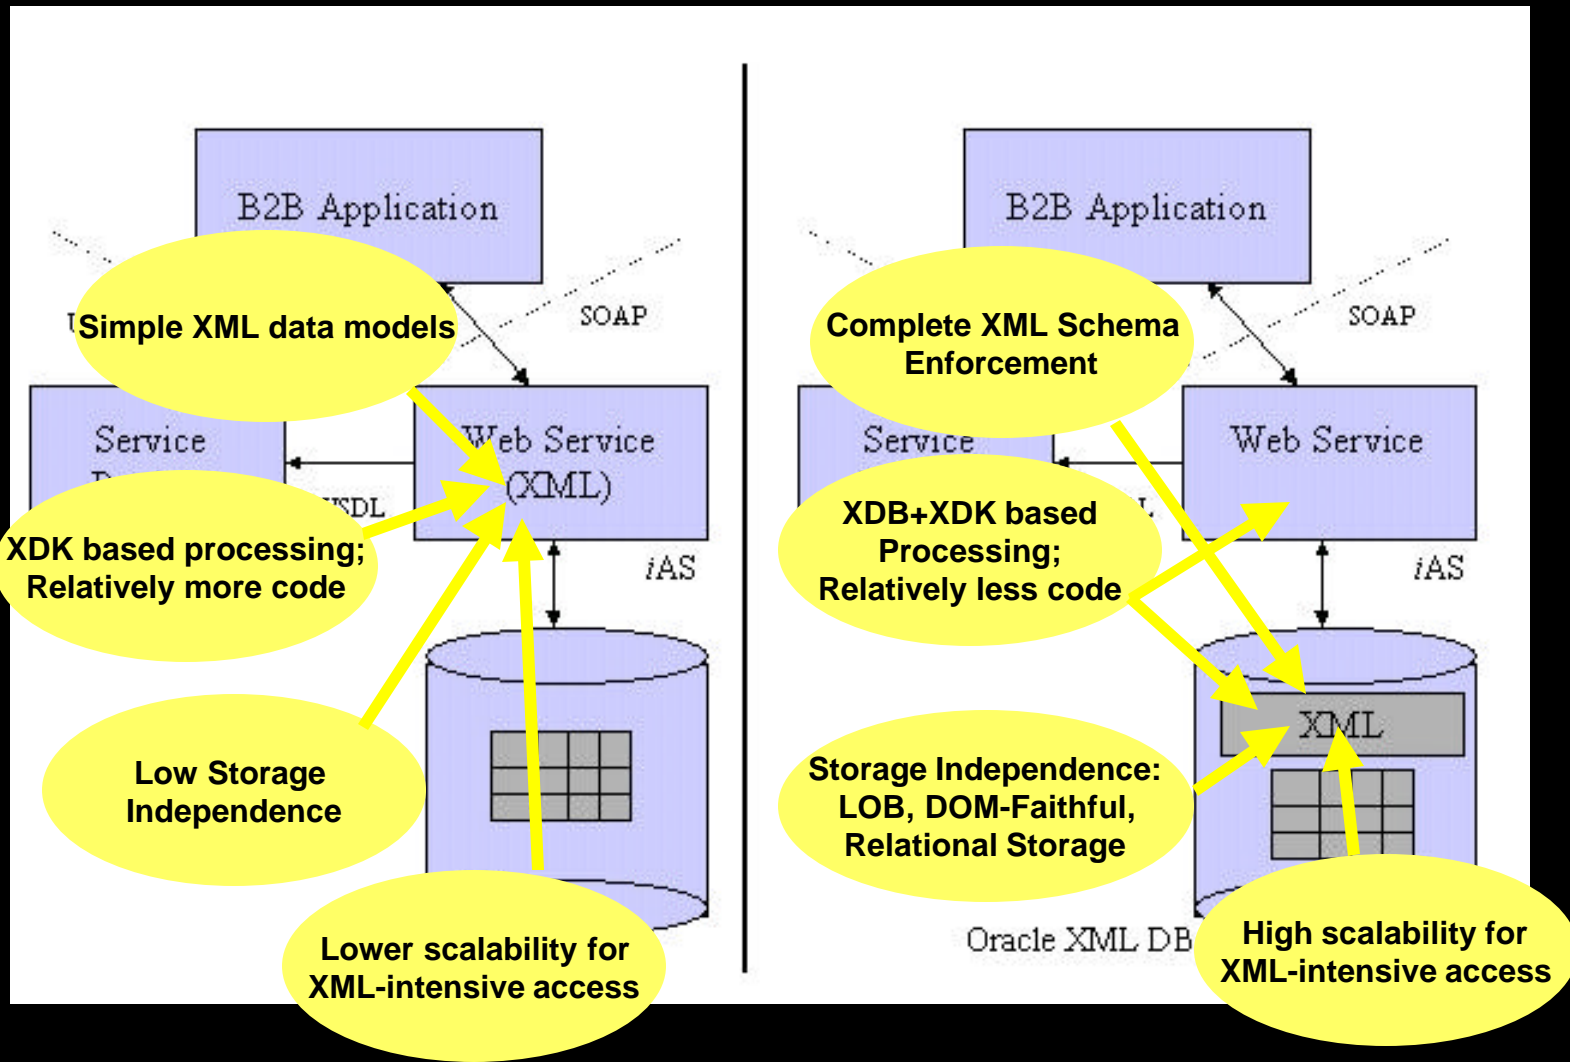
B2B Application

Simple XML data models

SOAP

Service

Web Service (XML)

WSDL

XDK based processing; Relatively more code

iAS

Low Storage Independence

Lower scalability for XML-intensive access

B2B Application

Complete XML Schema Enforcement

SOAP

Service

Web Service

XDB+XDK based Processing; Relatively less code

iAS

XML

Storage Independence: LOB, DOM-Faithful, Relational Storage

Oracle XML DB

High scalability for XML-intensive access